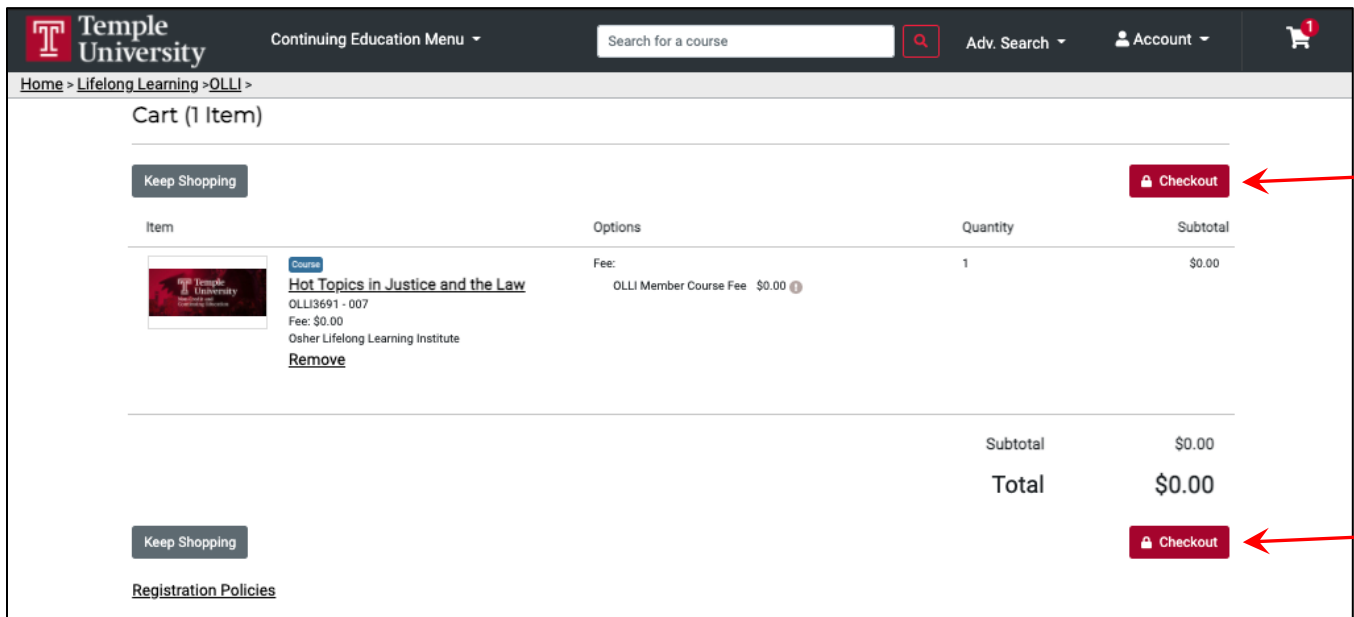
Temple University

Continuing Education Menu

Search for a course

Adv. Search

Account

1

Home > Lifelong Learning >OLLI >

Cart (1 Item)

Keep Shopping

Checkout

| Item | Options | Quantity | Subtotal |
|---|---|---|---|
| Course Hot Topics in Justice and the Law OLLI3691 - 007 Fee: $0.00 Osher Lifelong Learning Institute Remove | Fee: OLLI Member Course Fee $0.00 | 1 | $0.00 |

Subtotal $0.00

Total $0.00

Keep Shopping

Checkout

Registration Policies